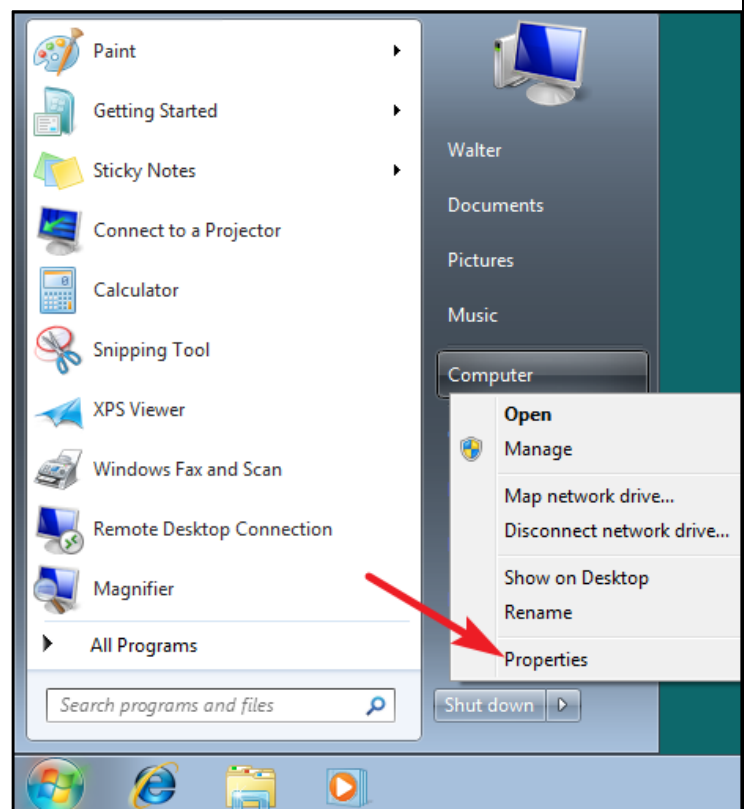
Paint
Getting Started
Sticky Notes
Connect to a Projector
Calculator
Snipping Tool
XPS Viewer
Windows Fax and Scan
Remote Desktop Connection
Magnifier
All Programs
Search programs and files

Walter
Documents
Pictures
Music
Computer

Open
Manage
Map network drive...
Disconnect network drive...
Show on Desktop
Rename
Properties

Shut down